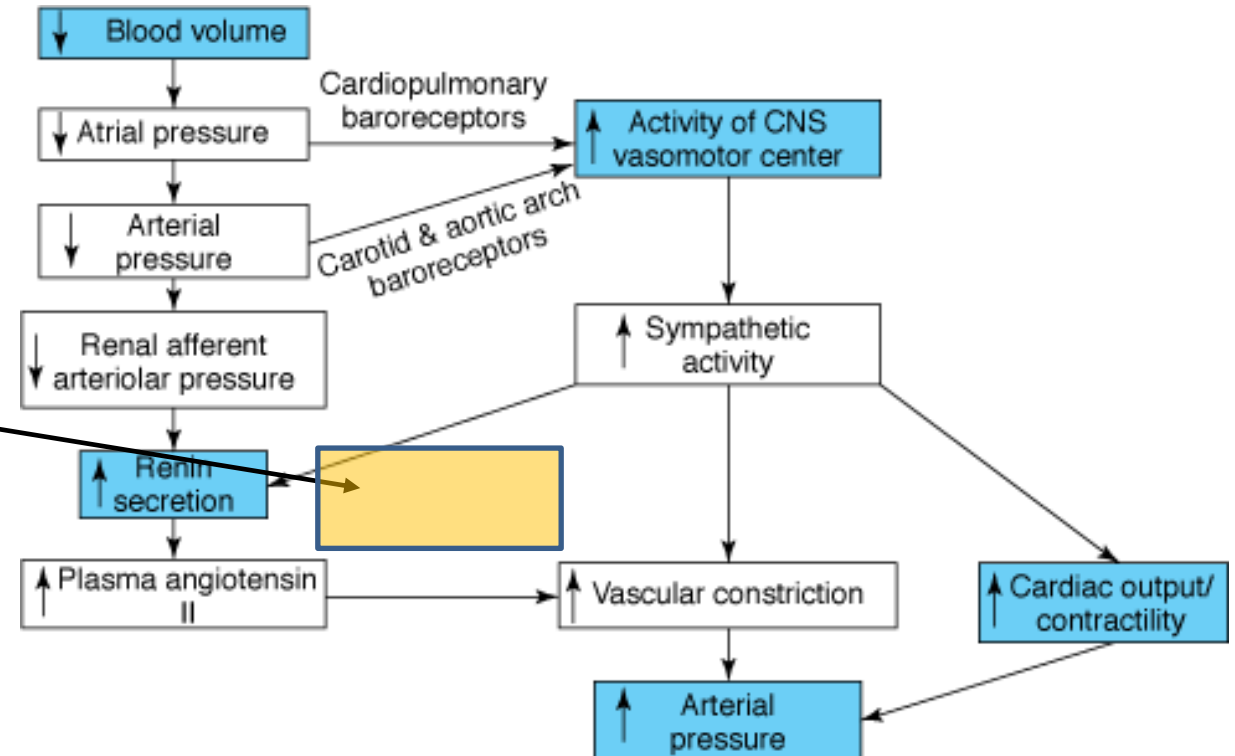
↓ Blood volume

↓ Atrial pressure

Cardiopulmonary baroreceptors

↑ Activity of CNS vasomotor center

↓ Arterial pressure

Carotid & aortic arch baroreceptors

↓ Renal afferent arteriolar pressure

↑ Sympathetic activity

↑ Renin secretion

↑ Plasma angiotensin II

↑ Vascular constriction

↑ Cardiac output/ contractility

↑ Arterial pressure